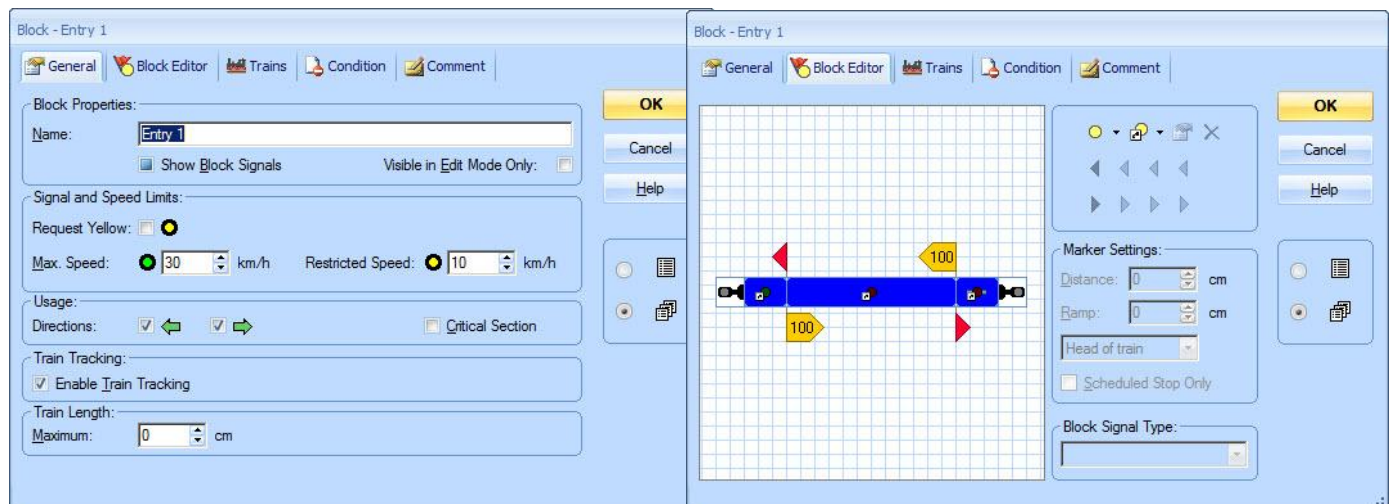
Block - Entry 1

General | Block Editor | Trains | Condition | Comment

Block Properties:

Name: Entry 1

Show Block Signals

Visible in Edit Mode Only:

Signal and Speed Limits:

Request Yellow:

Max. Speed: 30 km/h

Restricted Speed: 10 km/h

Usage:

Directions:

Critical Section

Train Tracking:

Enable Train Tracking

Train Length:

Maximum: 0 cm

OK

Cancel

Help

Block - Entry 1

General | Block Editor | Trains | Condition | Comment

100

100

Marker Settings:

Distance: 0 cm

Ramp: 0 cm

Head of train

Scheduled Stop Only

Block Signal Type:

OK

Cancel

Help